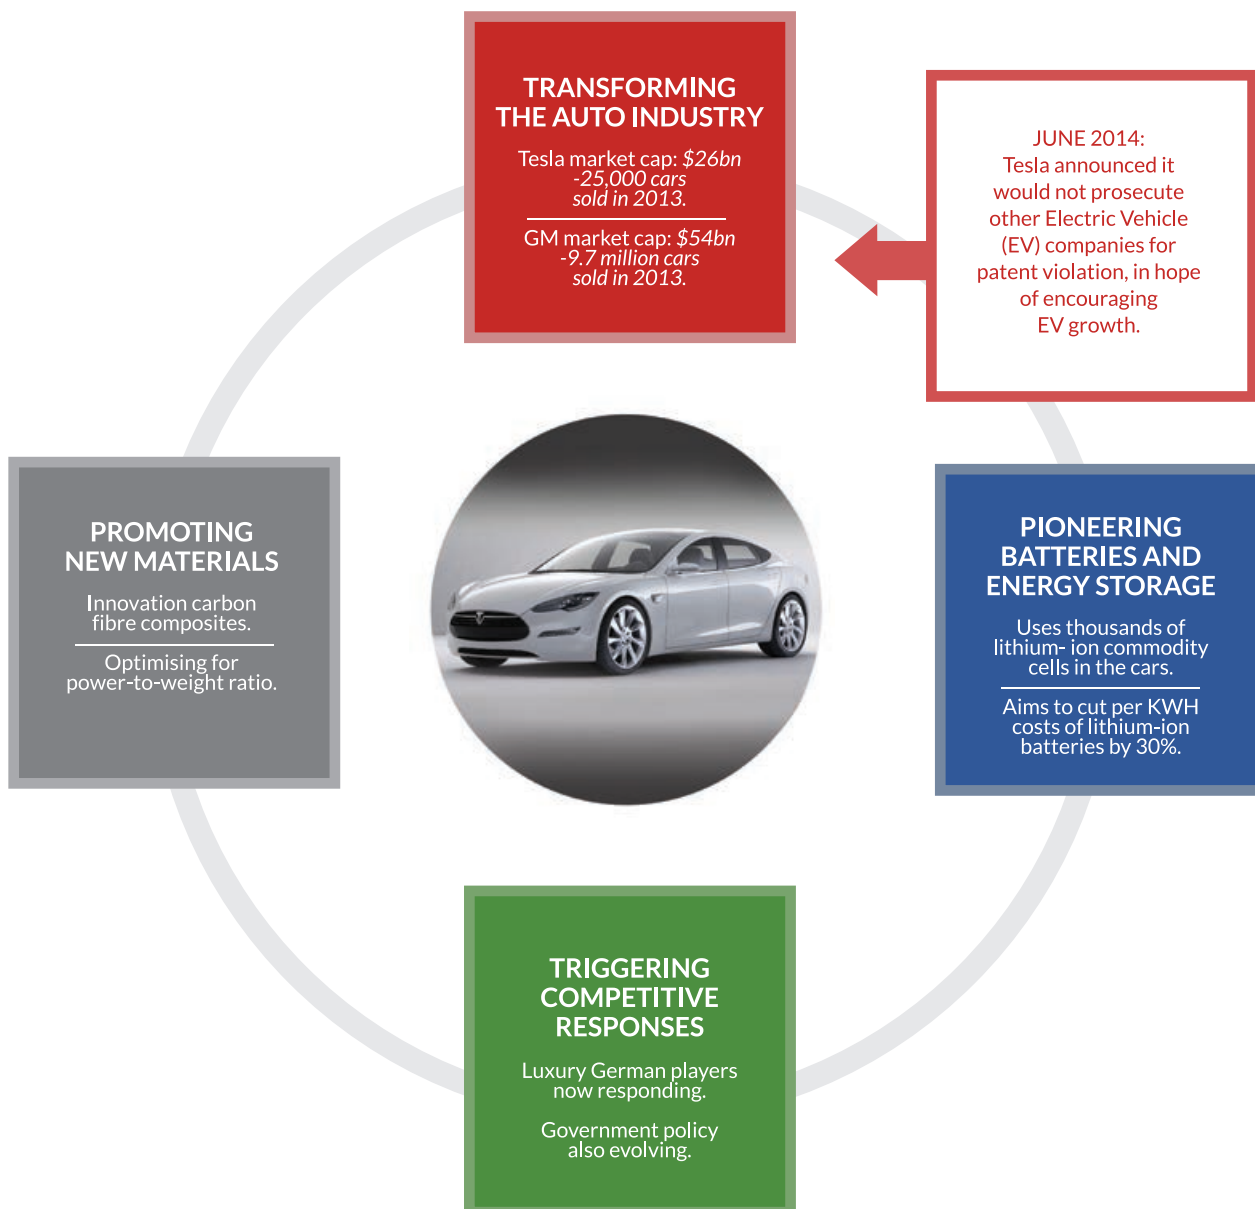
TRANSFORMING THE AUTO INDUSTRY

Tesla market cap: $26bn -25,000 cars sold in 2013.

GM market cap: $54bn -9.7 million cars sold in 2013.

JUNE 2014: Tesla announced it would not prosecute other Electric Vehicle (EV) companies for patent violation, in hope of encouraging EV growth.

PROMOTING NEW MATERIALS

Innovation carbon fibre composites.

Optimising for power-to-weight ratio.

PIONEERING BATTERIES AND ENERGY STORAGE

Uses thousands of lithium- ion commodity cells in the cars.

Aims to cut per KWH costs of lithium-ion batteries by 30%.

TRIGGERING COMPETITIVE RESPONSES

Luxury German players now responding.

Government policy also evolving.